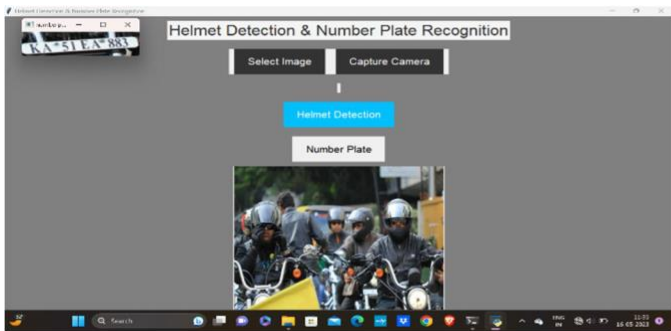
Helmet Detection & Number Plate Recognition

Number p... — □ ×

KA 51 EA 883

Helmet Detection & Number Plate Recognition

Select Image

Capture Camera

Helmet Detection

Number Plate

Search

ENG IN

11:55 16-05-2023